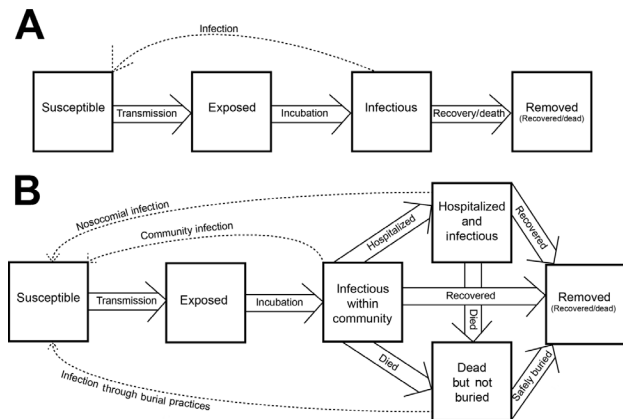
A

Infection

Susceptible

Transmission

Exposed

Incubation

Infectious

Recovery/death

Removed
(Recovered/dead)

B

Nosocomial infection

Community infection

Hospitalized

Hospitalized and infectious

Recovered

Susceptible

Transmission

Exposed

Incubation

Infectious within community

Recovered

Removed
(Recovered/dead)

Died

Died

Dead but not buried

Safely buried

Infection through burial practices